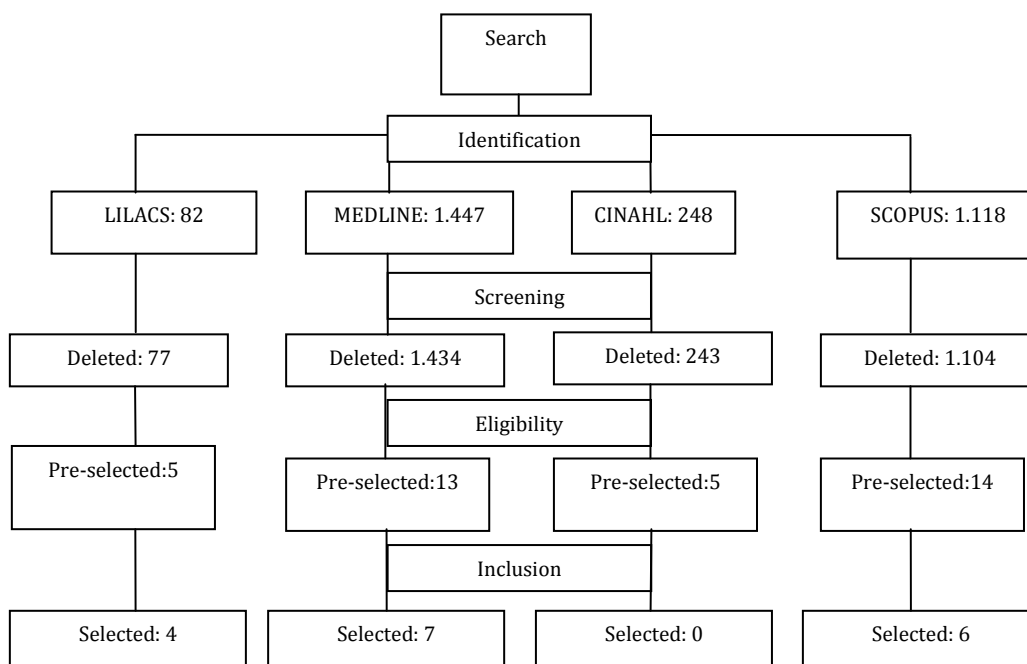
Search

Identification

LILACS: 82

MEDLINE: 1.447

CINAHL: 248

SCOPUS: 1.118

Screening

Deleted: 77

Deleted: 1.434

Deleted: 243

Deleted: 1.104

Eligibility

Pre-selected:5

Pre-selected:13

Pre-selected:5

Pre-selected:14

Inclusion

Selected: 4

Selected: 7

Selected: 0

Selected: 6